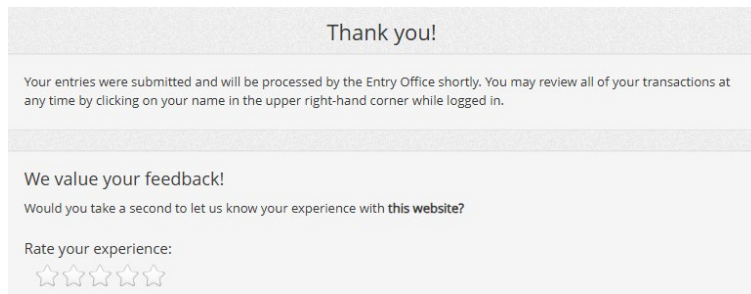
Thank you!

Your entries were submitted and will be processed by the Entry Office shortly. You may review all of your transactions at any time by clicking on your name in the upper right-hand corner while logged in.

We value your feedback!

Would you take a second to let us know your experience with **this website?**

Rate your experience: